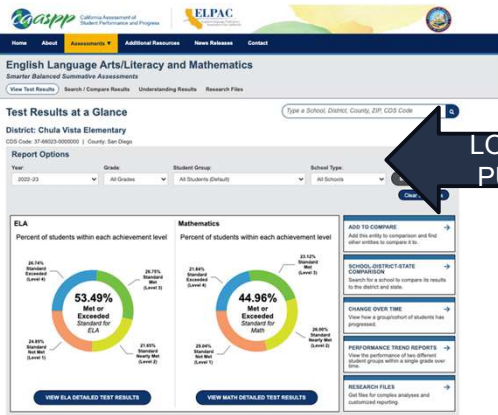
caaspp California Assessment of Student Performance and Progress

ELPAC

Home About Assessments Additional Resources News Releases Contact

English Language Arts/Literacy and Mathematics

Smarter Balanced Summative Assessments

View Test Results Search / Compare Results Understanding Results Research Files

Test Results at a Glance

Type a School, District, County, ZIP, CDS Code

District: Chula Vista Elementary

CDS Code: 37-68023-0000000 | County: San Diego

Report Options

Year 2022-23

Grade All Grades

Student Group All Students (Default)

School Type All Schools

Clear

LO

PL

ELA

Percent of students within each achievement level

26.74% Standard Exceeded (Level 4)

26.75% Standard Met (Level 3)

53.49% Met or Exceeded Standard for ELA

24.85% Standard Not Met (Level 1)

21.65% Standard Nearly Met (Level 2)

Mathematics

Percent of students within each achievement level

21.84% Standard Exceeded (Level 4)

23.12% Standard Met (Level 3)

44.96% Met or Exceeded Standard for Math

29.04% Standard Not Met (Level 1)

26.00% Standard Nearly Met (Level 2)

VIEW ELA DETAILED TEST RESULTS

VIEW MATH DETAILED TEST RESULTS

ADD TO COMPARE
Add this entity to comparison and find other entities to compare it to.

SCHOOL-DISTRICT-STATE COMPARISON
Search for a school to compare its results to the district and state.

CHANGE OVER TIME
View how a group/cohort of students has progressed.

PERFORMANCE TREND REPORTS
View the performance of two different student groups within a single grade over time.

RESEARCH FILES
Get files for complex analyses and customized reporting.